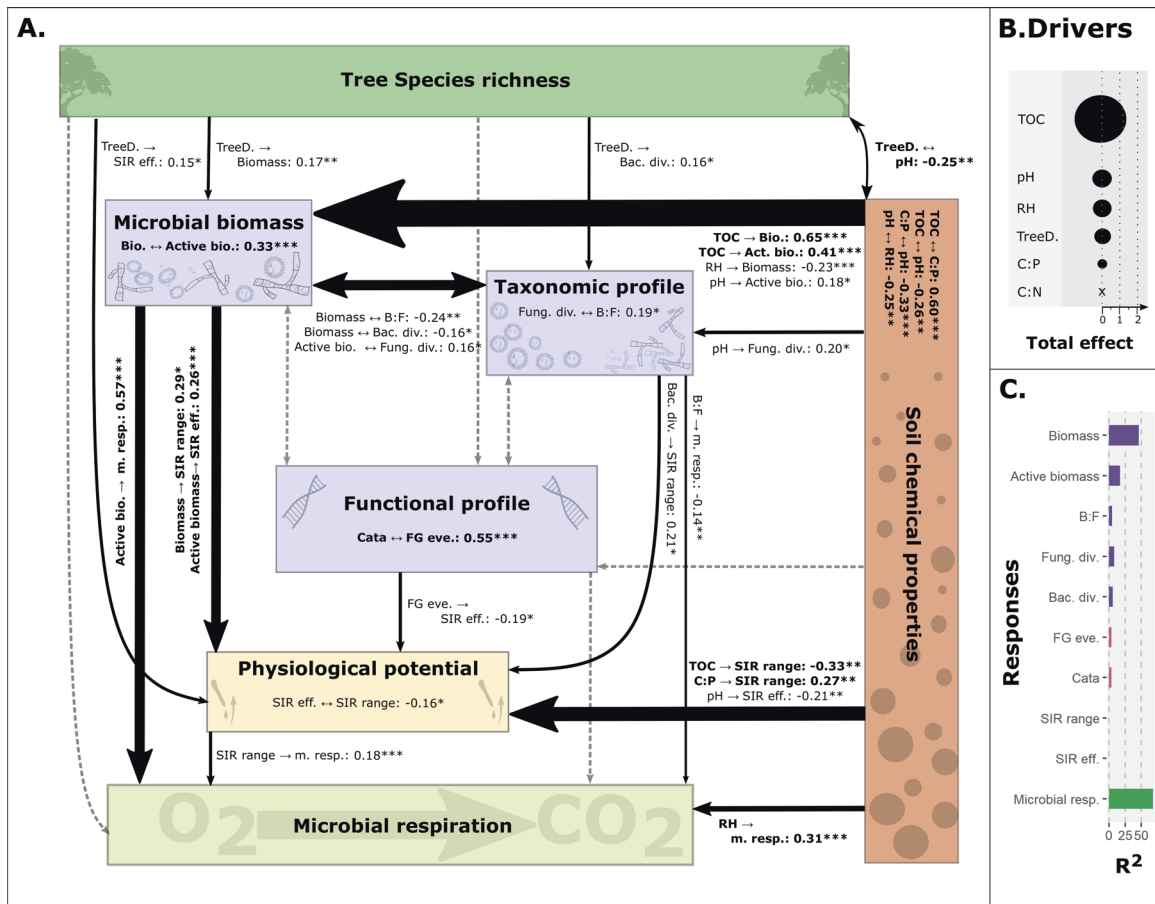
A.

Tree Species richness

TreeD. → SIR eff.: 0.15*

TreeD. → Biomass: 0.17**

TreeD. → Bac. div.: 0.16*

TreeD. ↔ pH: -0.25**

Microbial biomass
Bio. ↔ Active bio.: 0.33***

TOC → Bio.: 0.65***
TOC → Act. bio.: 0.41***
RH → Biomass: -0.23***
pH → Active bio.: 0.18*

TOC ↔ C:P: 0.60***
TOC ↔ pH: -0.26**
C:P ↔ pH: -0.33***
pH ↔ RH: -0.25**

Taxonomic profile
Fung. div. ↔ B:F: 0.19*

Biomass ↔ B:F: -0.24**
Biomass ↔ Bac. div.: -0.16*
Active bio. ↔ Fung. div.: 0.16*

pH → Fung. div.: 0.20*

Active bio. → m. resp.: 0.57***

Biomass → SIR range: 0.29*
Active biomass→ SIR eff.: 0.26***

Bac. div. → SIR range: 0.21*

B:F → m. resp.: -0.14**

Functional profile
Cata ↔ FG eve.: 0.55***

Soil chemical properties

FG eve. → SIR eff.: -0.19*

Physiological potential
SIR eff. ↔ SIR range: -0.16*

TOC → SIR range: -0.33**
C:P → SIR range: 0.27**
pH → SIR eff.: -0.21**

SIR range → m. resp.: 0.18***

$O_2$ Microbial respiration $CO_2$

RH → m. resp.: 0.31***

B.Drivers

TOC
pH
RH
TreeD.
C:P
C:N
x
0 1 2
Total effect

C.

Responses
Biomass
Active biomass
B:F
Fung. div.
Bac. div.
FG eve.
Cata
SIR range
SIR eff.
Microbial resp.
0 25 50
$R^2$